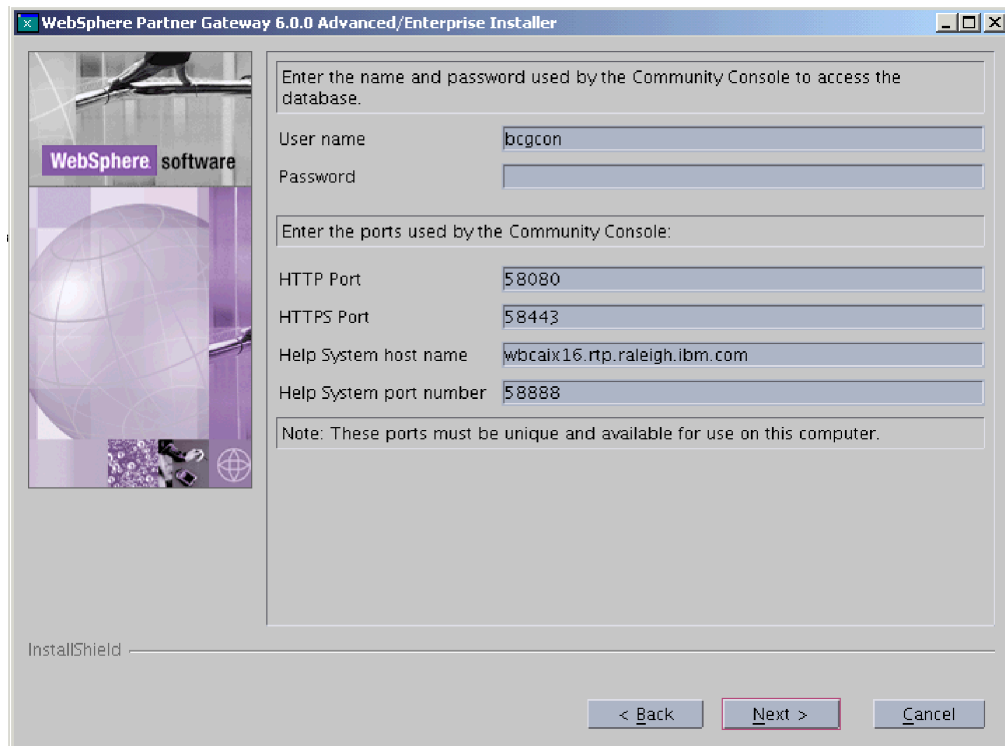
WebSphere Partner Gateway 6.0.0 Advanced/Enterprise Installer

WebSphere. software

Enter the name and password used by the Community Console to access the database.

User name bcgcon

Password

Enter the ports used by the Community Console:

HTTP Port 58080

HTTPS Port 58443

Help System host name wbcaix16.rtp.raleigh.ibm.com

Help System port number 58888

Note: These ports must be unique and available for use on this computer.

InstallShield

< Back Next > Cancel